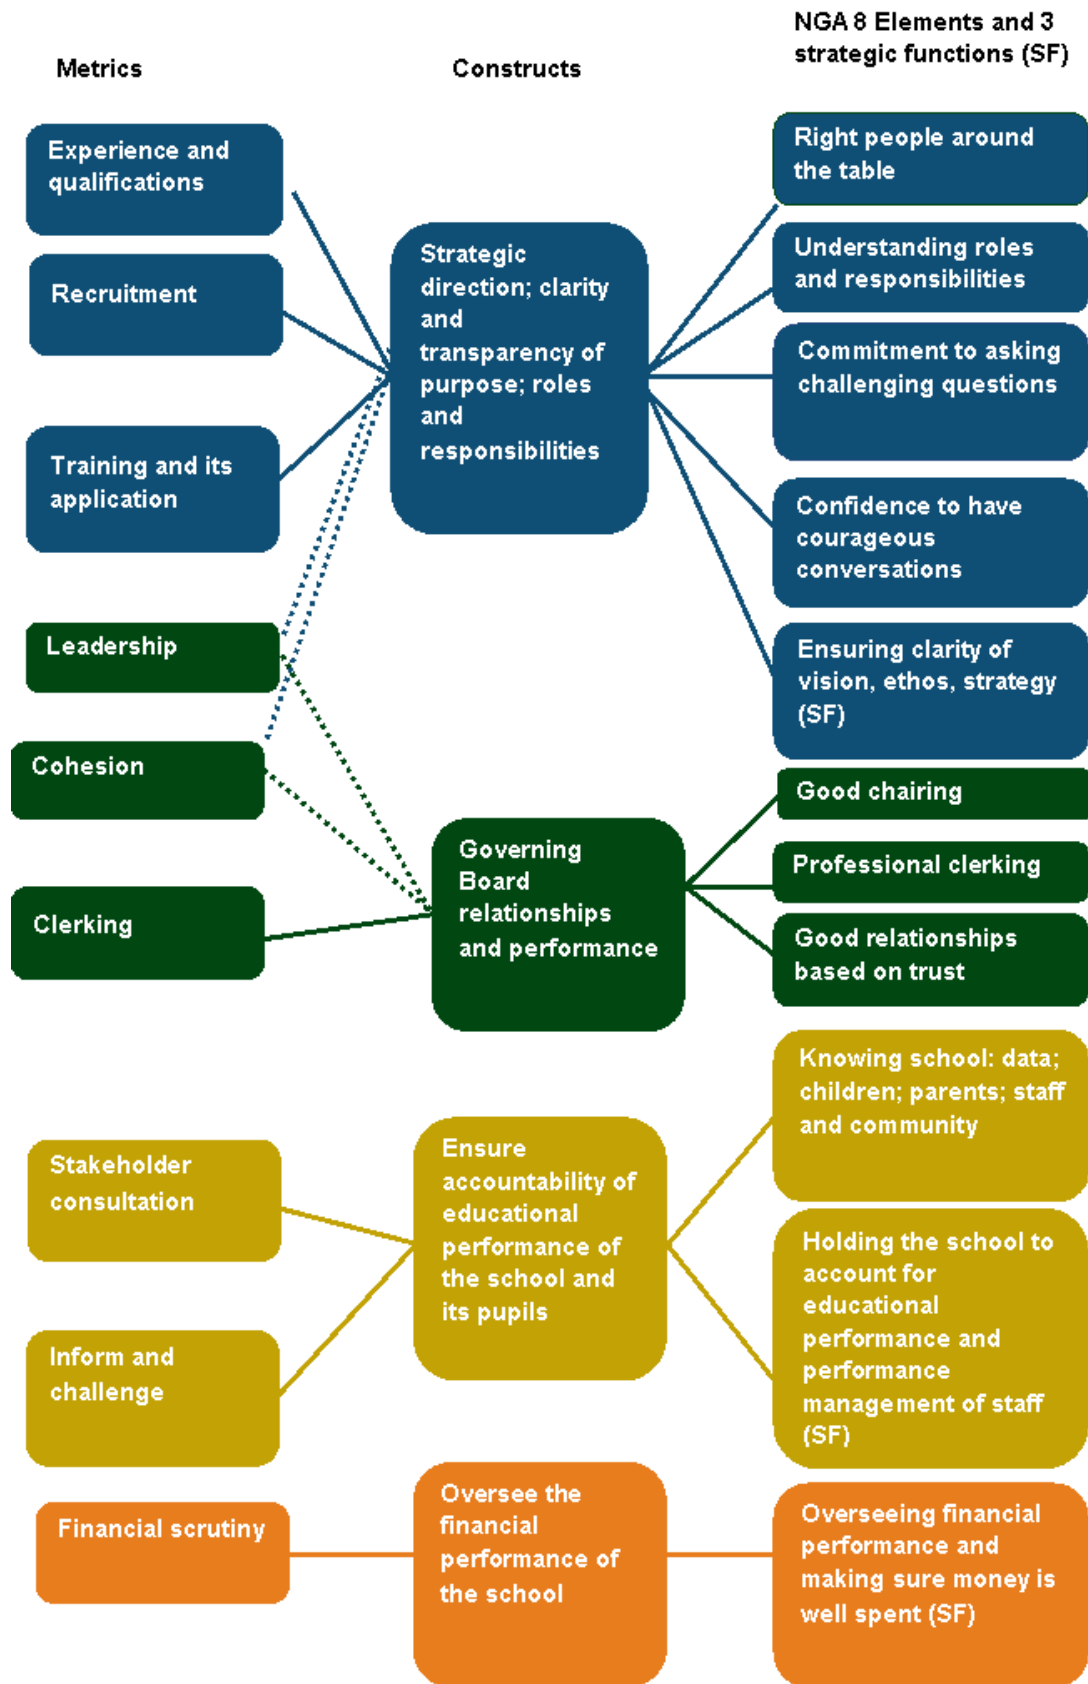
Metrics

Constructs

NGA 8 Elements and 3 strategic functions (SF)

Experience and qualifications

Recruitment

Training and its application

Leadership

Cohesion

Clerking

Strategic direction; clarity and transparency of purpose; roles and responsibilities

Right people around the table

Understanding roles and responsibilities

Commitment to asking challenging questions

Confidence to have courageous conversations

Ensuring clarity of vision, ethos, strategy (SF)

Governing Board relationships and performance

Good chairing

Professional clerking

Good relationships based on trust

Stakeholder consultation

Inform and challenge

Ensure accountability of educational performance of the school and its pupils

Knowing school: data; children; parents; staff and community

Holding the school to account for educational performance and performance management of staff (SF)

Financial scrutiny

Oversee the financial performance of the school

Overseeing financial performance and making sure money is well spent (SF)